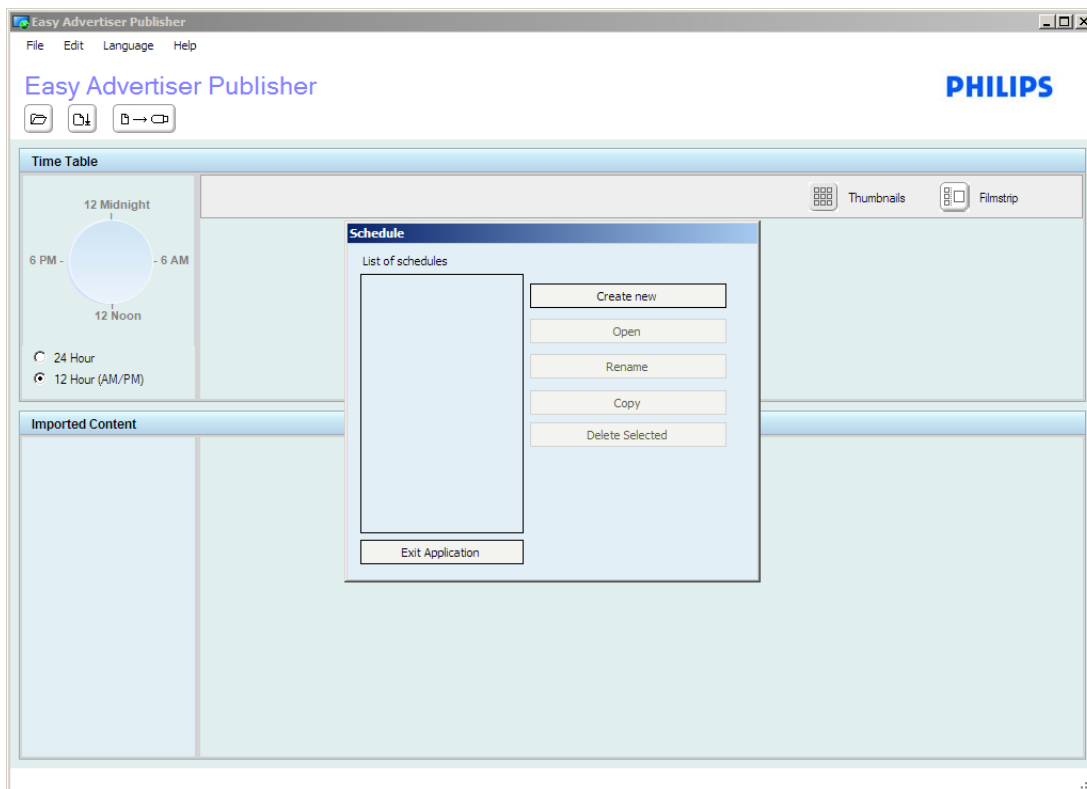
Easy Advertiser Publisher

File Edit Language Help

Easy Advertiser Publisher

PHILIPS

Time Table

12 Midnight

6 PM -

- 6 AM

12 Noon

24 Hour

12 Hour (AM/PM)

Thumbnails

Filmstrip

Schedule

List of schedules

Create new

Open

Rename

Copy

Delete Selected

Exit Application

Imported Content